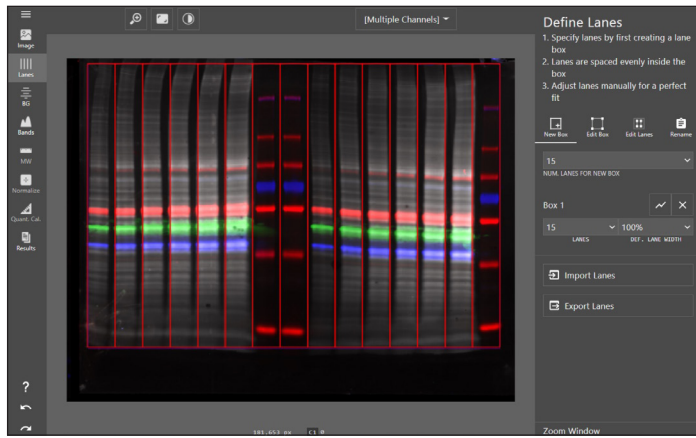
Image
Lanes
BG
Bands
MW
Normalize
Quant. Cal.
Results

[Multiple Channels]

Define Lanes
1. Specify lanes by first creating a lane box
2. Lanes are spaced evenly inside the box
3. Adjust lanes manually for a perfect fit

New Box
Edit Box
Edit Lanes
Rename

15
NUM. LANES FOR NEW BOX

Box 1

15
LANES
100%
DEF. LANE WIDTH

Import Lanes

Export Lanes

Zoom Window

?

181.653 px C1 0